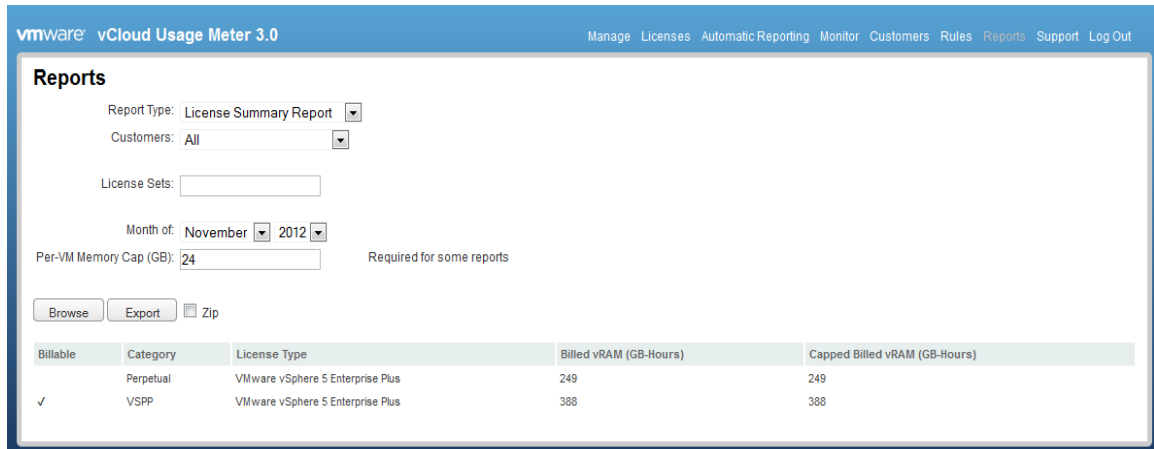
vmware vCloud Usage Meter 3.0

Manage Licenses Automatic Reporting Monitor Customers Rules Reports Support Log Out

Reports

Report Type: License Summary Report

Customers: All

License Sets:

Month of: November 2012

Per-VM Memory Cap (GB): 24

Required for some reports

Browse Export Zip

| Billable | Category | License Type | Billed vRAM (GB-Hours) | Capped Billed vRAM (GB-Hours) |
|---|---|---|---|---|
| | Perpetual | VMware vSphere 5 Enterprise Plus | 249 | 249 |
| ✓ | VSPP | VMware vSphere 5 Enterprise Plus | 388 | 388 |